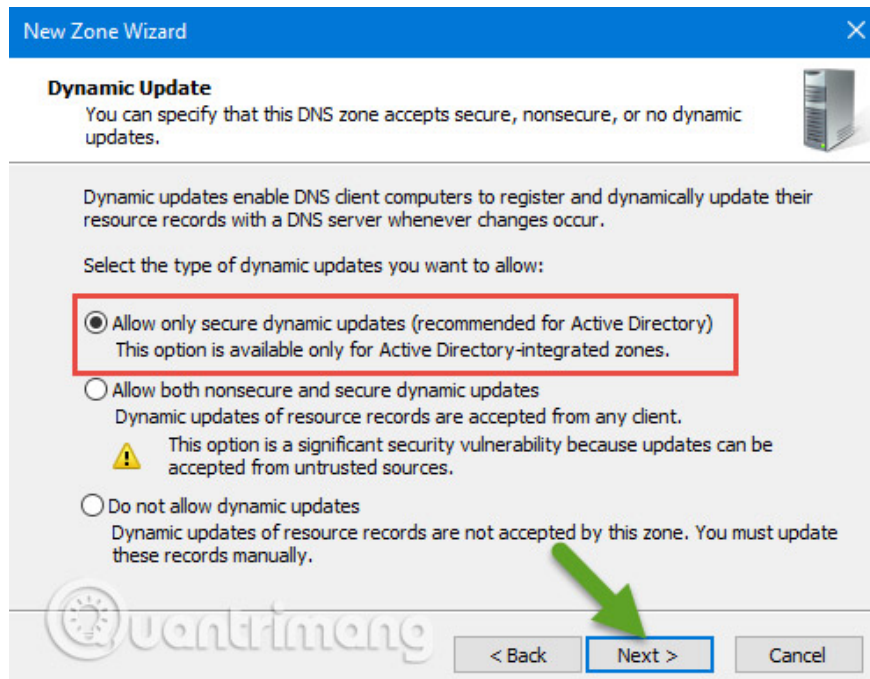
New Zone Wizard

Dynamic Update
You can specify that this DNS zone accepts secure, nonsecure, or no dynamic updates.

Dynamic updates enable DNS client computers to register and dynamically update their resource records with a DNS server whenever changes occur.

Select the type of dynamic updates you want to allow:

Allow only secure dynamic updates (recommended for Active Directory)
This option is available only for Active Directory-integrated zones.

Allow both nonsecure and secure dynamic updates
Dynamic updates of resource records are accepted from any client.

This option is a significant security vulnerability because updates can be accepted from untrusted sources.

Do not allow dynamic updates
Dynamic updates of resource records are not accepted by this zone. You must update these records manually.

Quantrimang

< Back

Next >

Cancel